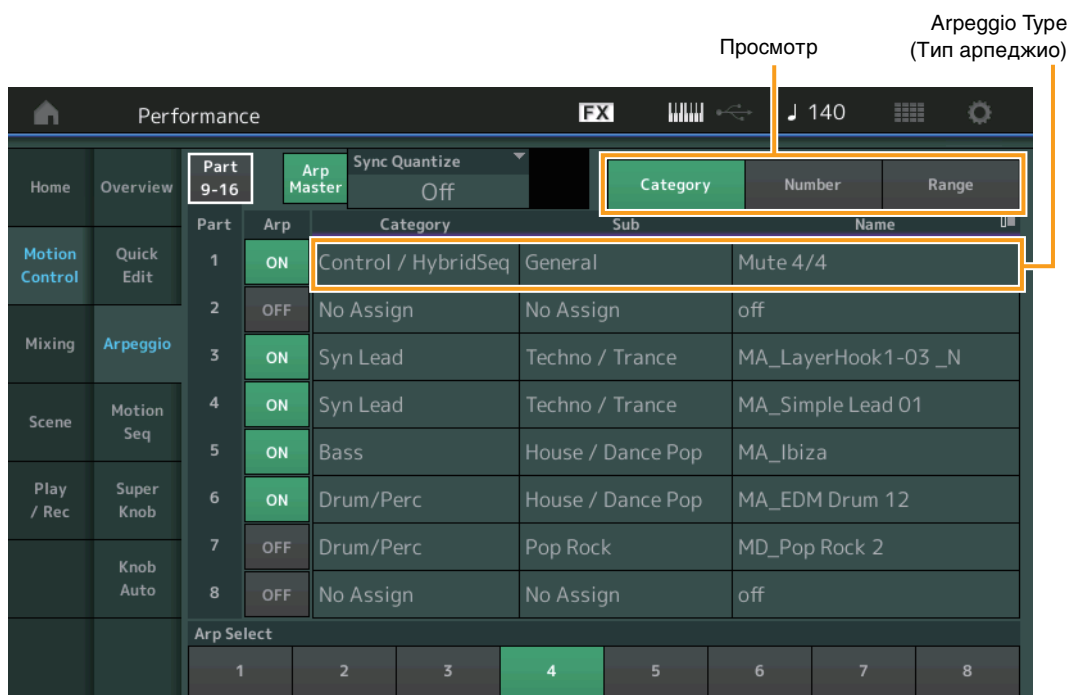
Arpeggio Type
(Тип арпеджио)

Просмотр

Performance

FX

♩ 140

Home

Overview

Motion Control

Quick Edit

Mixing

Arpeggio

Scene

Motion Seq

Play / Rec

Super Knob

Knob Auto

Part 9-16

Arp Master

Sync Quantize
Off

Category

Number

Range

| Part | Arp | Category | Sub | Name |
|---|---|---|---|---|
| 1 | ON | Control / HybridSeq | General | Mute 4/4 |
| 2 | OFF | No Assign | No Assign | off |
| 3 | ON | Syn Lead | Techno / Trance | MA_LayerHook1-03 _N |
| 4 | ON | Syn Lead | Techno / Trance | MA_Simple Lead 01 |
| 5 | ON | Bass | House / Dance Pop | MA_Ibiza |
| 6 | ON | Drum/Perc | House / Dance Pop | MA_EDM Drum 12 |
| 7 | OFF | Drum/Perc | Pop Rock | MD_Pop Rock 2 |
| 8 | OFF | No Assign | No Assign | off |

Arp Select

1 2 3 4 5 6 7 8